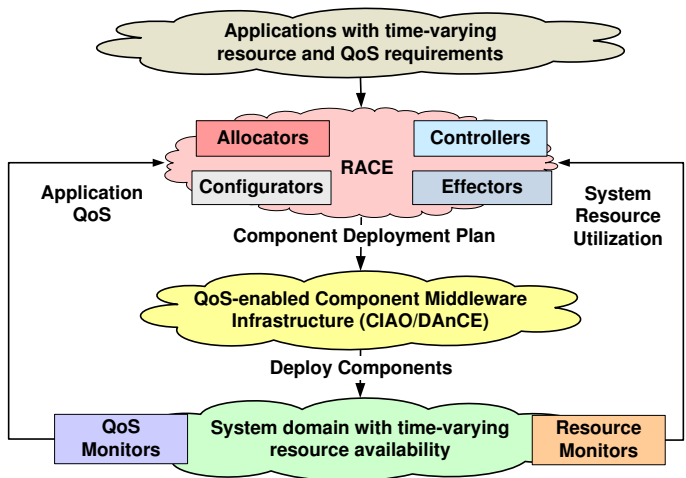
Applications with time-varying resource and QoS requirements

Allocators

Controllers

RACE

Configurators

Effectors

Application QoS

System Resource Utilization

Component Deployment Plan

QoS-enabled Component Middleware Infrastructure (CIAO/DAnCE)

Deploy Components

QoS Monitors

System domain with time-varying resource availability

Resource Monitors